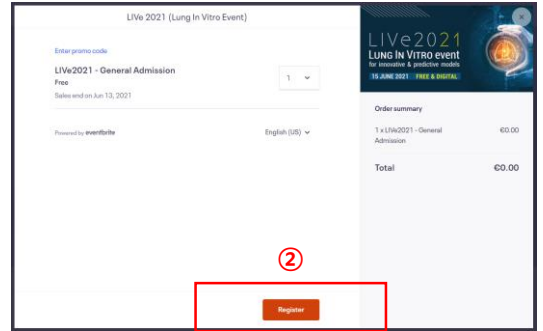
LIVe 2021 (Lung In Vitro Event)

Enter promo code

LIVe2021 - General Admission

Free

Sales end on Jun 13, 2021

1

Powered by eventbrite

English (US)

LIVe2021
LUNG IN VITRO event
for innovative & predictive models
15 JUNE 2021 FREE & DIGITAL

Order summary

1 x LIVe2021 - General Admission

€0.00

Total

€0.00

②

Register